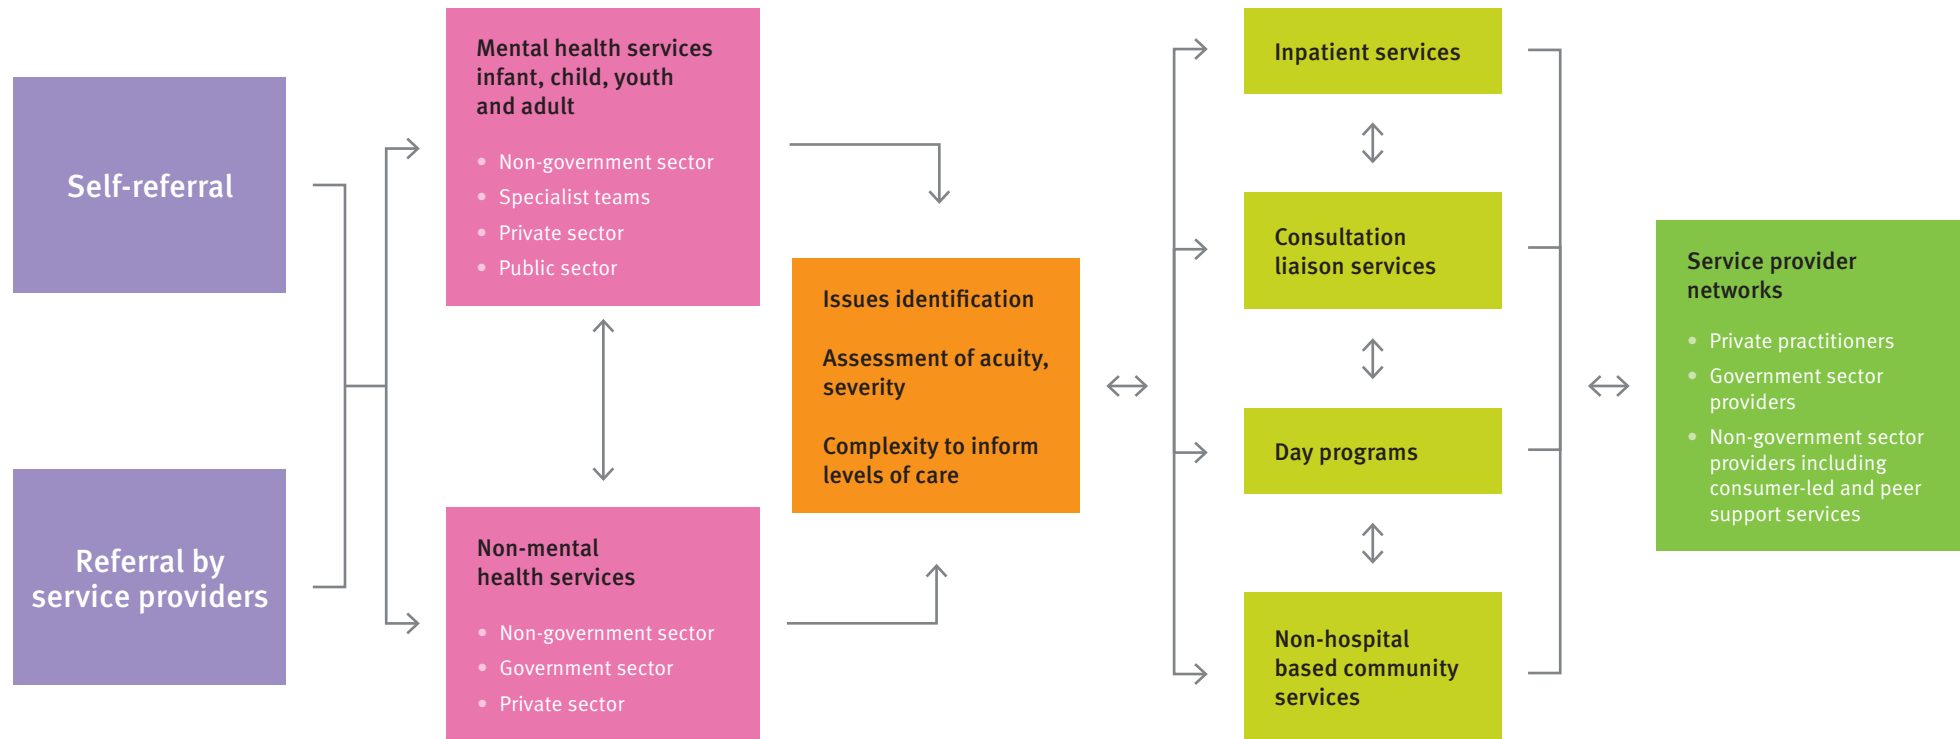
Self-referral

Referral by service providers

Mental health services infant, child, youth and adult

- Non-government sector
- Specialist teams
- Private sector
- Public sector

Non-mental health services

- Non-government sector
- Government sector
- Private sector

Issues identification

Assessment of acuity, severity

Complexity to inform levels of care

Inpatient services

Consultation liaison services

Day programs

Non-hospital based community services

Service provider networks

- Private practitioners
- Government sector providers
- Non-government sector providers including consumer-led and peer support services